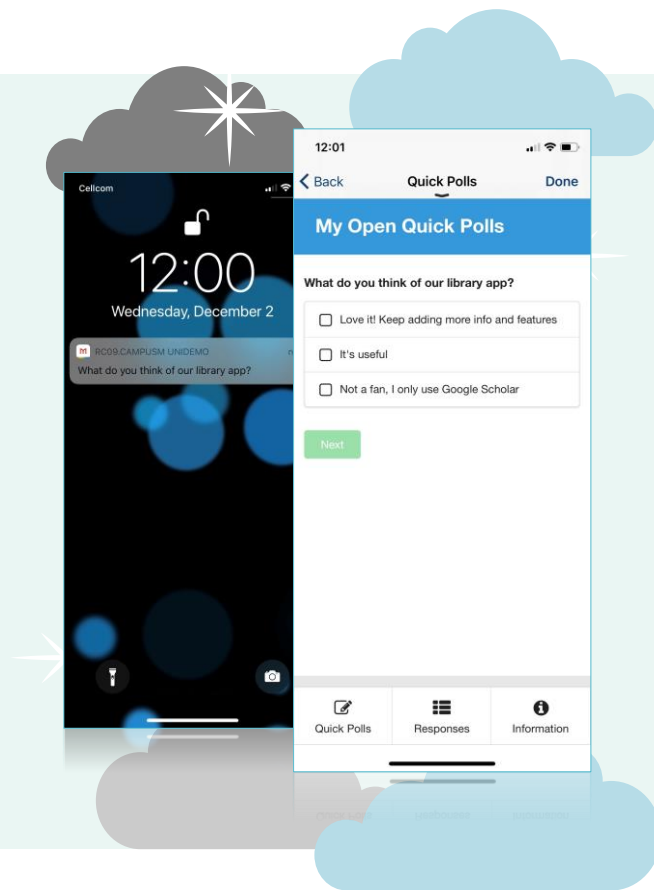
Cellcom

12:00

Wednesday, December 2

RC09.CAMPUSM UNIDEMO

What do you think of our library app?

12:01

Back

Quick Polls

Done

My Open Quick Polls

What do you think of our library app?

Love it! Keep adding more info and features

It's useful

Not a fan, I only use Google Scholar

Next

Quick Polls

Responses

Information